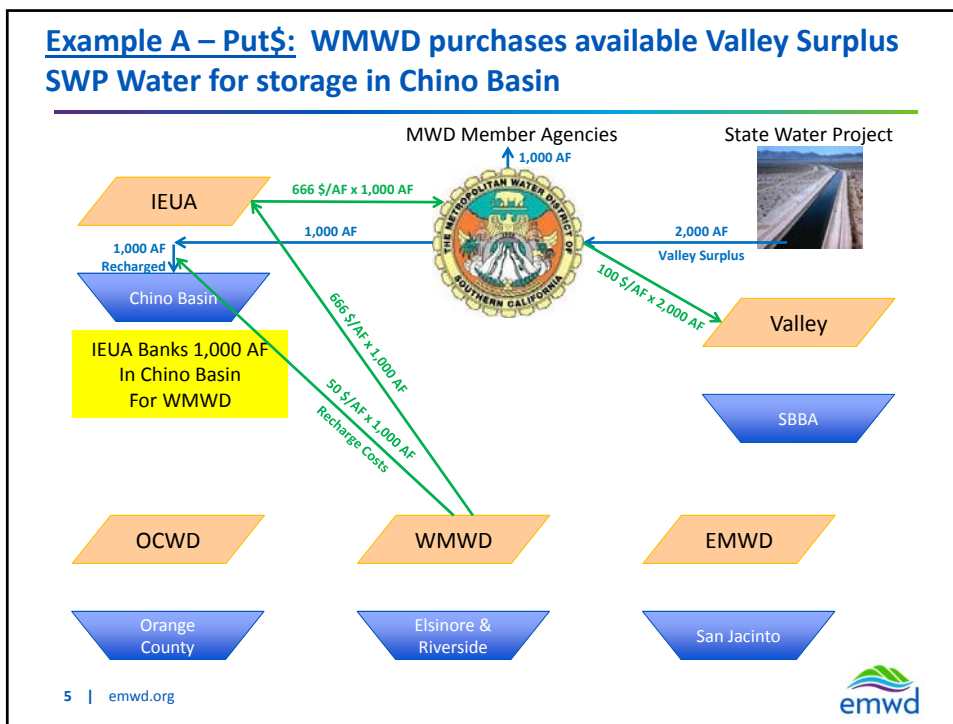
Example A – Put$: WMWD purchases available Valley Surplus SWP Water for storage in Chino Basin

MWD Member Agencies

1,000 AF

State Water Project

IEUA

666 $/AF x 1,000 AF

1,000 AF

2,000 AF

Valley Surplus

1,000 AF

Recharged

Chino Basin

THE METROPOLITAN WATER DISTRICT OF SOUTHERN CALIFORNIA

100 $/AF x 2,000 AF

Valley

IEUA Banks 1,000 AF In Chino Basin For WMWD

666 $/AF x 1,000 AF

50 $/AF x 1,000 AF

Recharge Costs

SBBA

OCWD

WMWD

EMWD

Orange County

Elsinore & Riverside

San Jacinto

5 | emwd.org

emwd